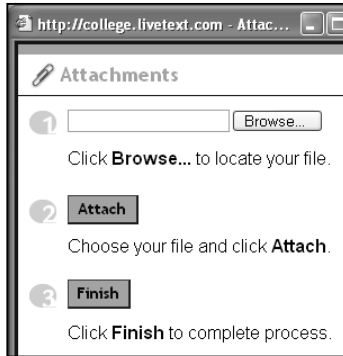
http://college.livetext.com - Attac...

Attachments

1 Browse...

Click **Browse...** to locate your file.

2 Attach

Choose your file and click **Attach**.

3 Finish

Click **Finish** to complete process.